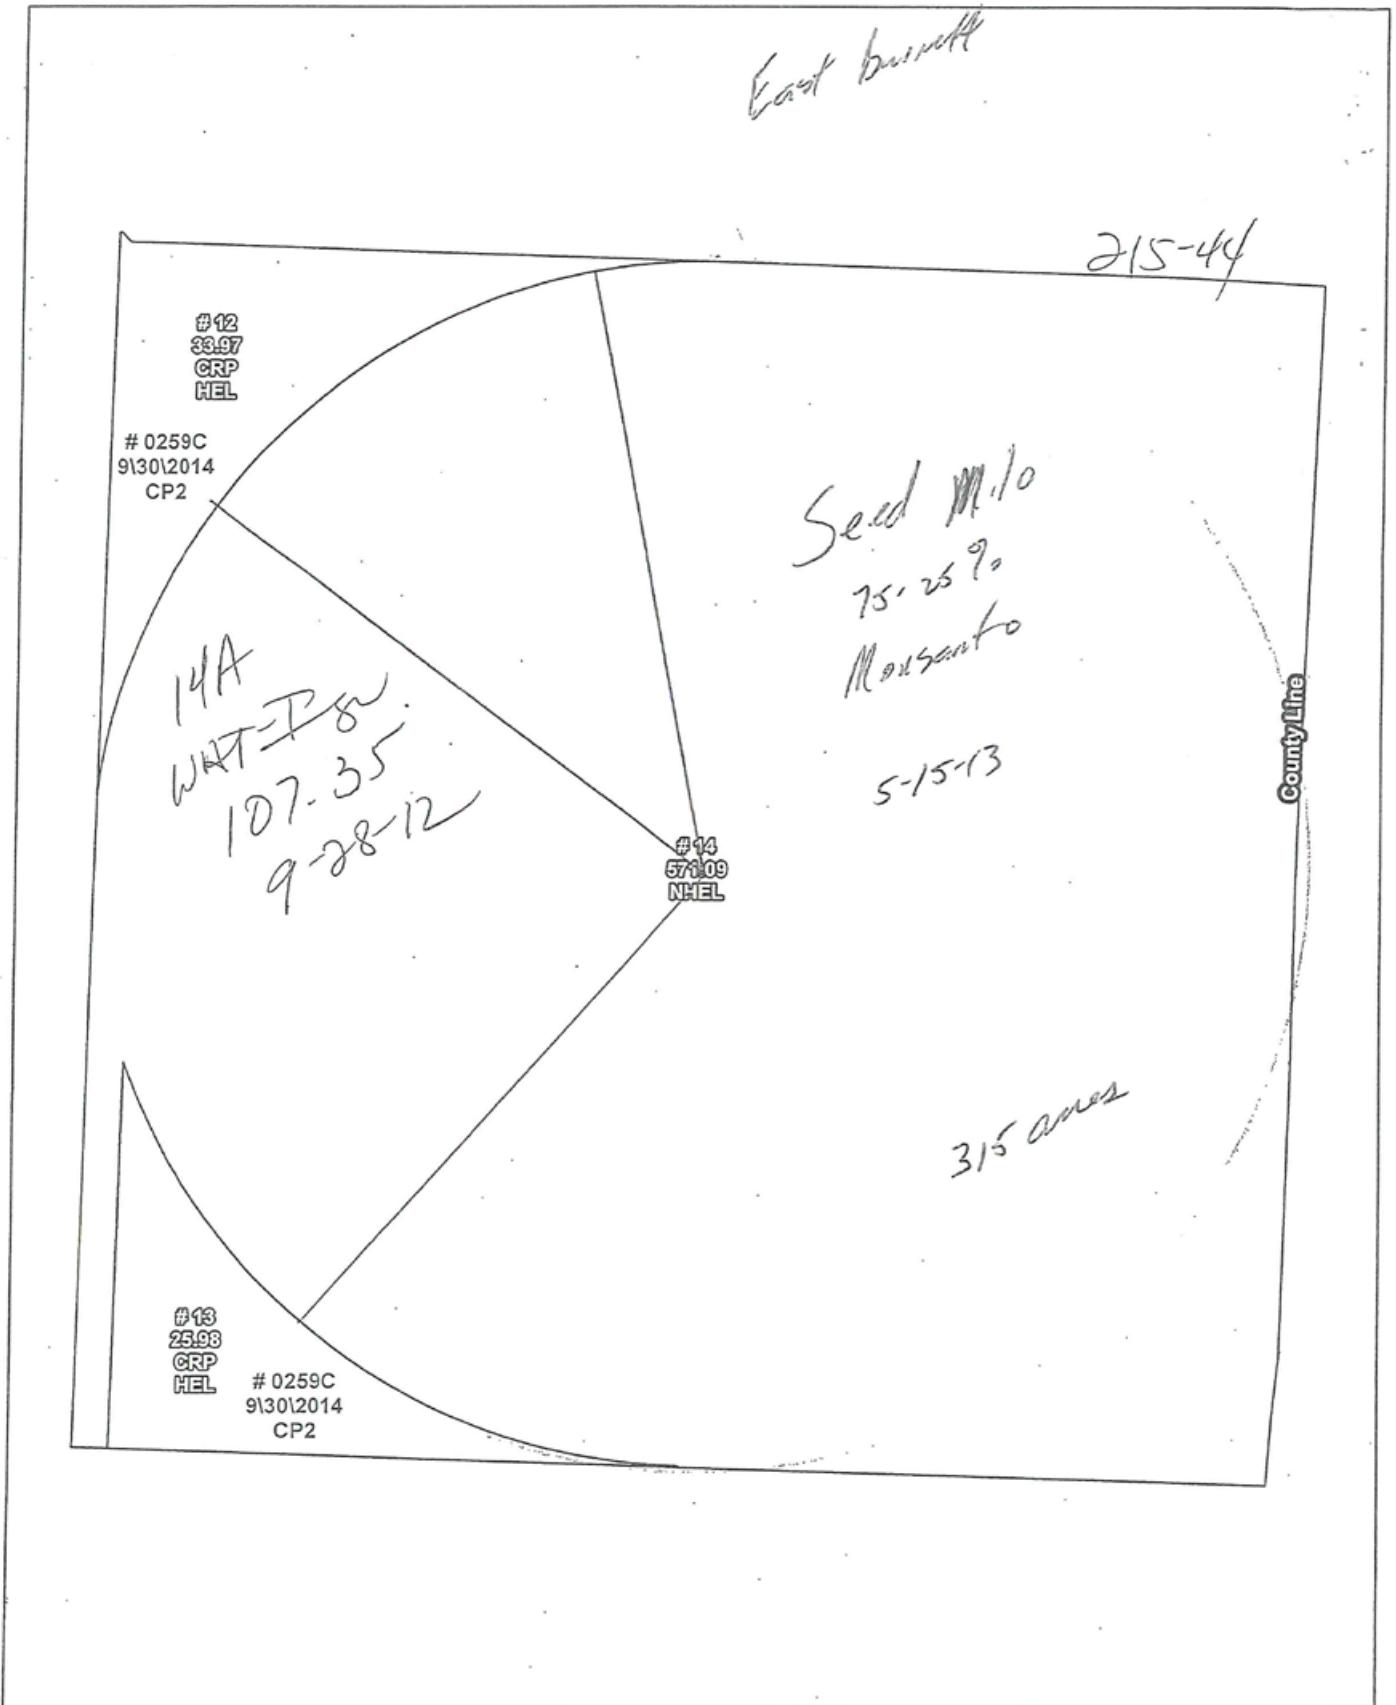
East burnett

215-44

#12
33.97
CRP
HEL

# 0259C
9\30\2014
CP2

Seed Milo
75-25%
Monsanto

5-15-13

14A
WHT-I-8W
107.35
9-28-12

#14
571.09
NHEL

County Line

315 acres

#13
25.98
CRP
HEL

# 0259C
9\30\2014
CP2